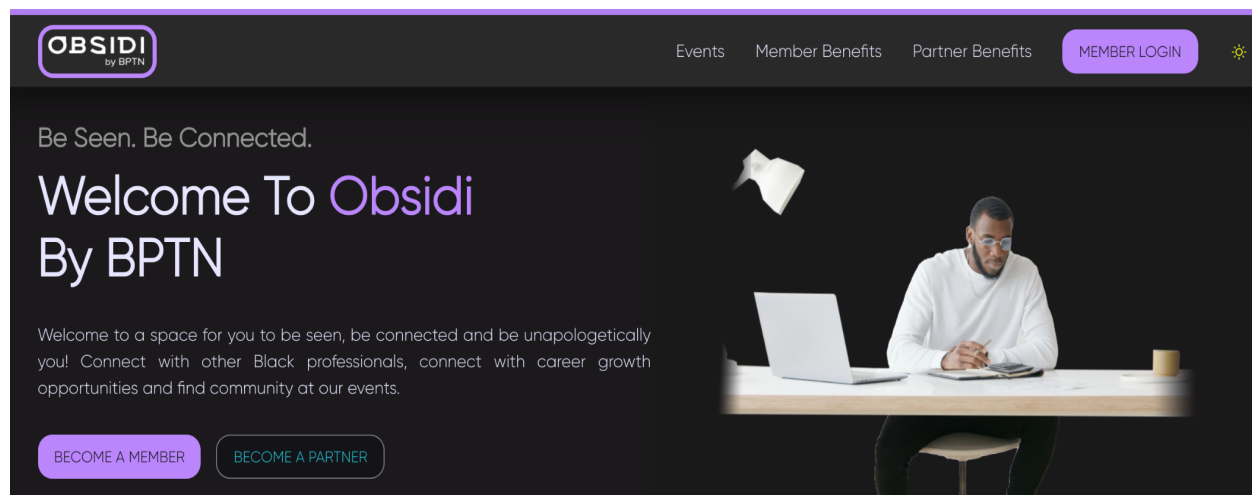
OBSIDI
by BPTN

Events Member Benefits Partner Benefits MEMBER LOGIN

Be Seen. Be Connected.

Welcome To Obsidi By BPTN

Welcome to a space for you to be seen, be connected and be unapologetically you! Connect with other Black professionals, connect with career growth opportunities and find community at our events.

BECOME A MEMBER BECOME A PARTNER